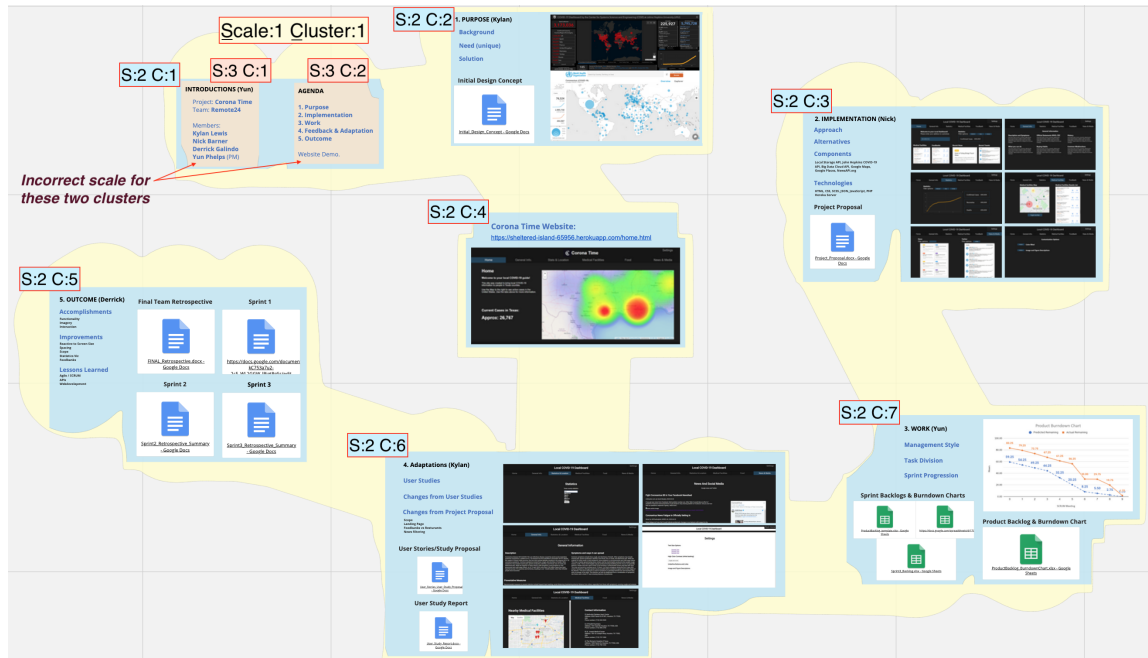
Scale:1 Cluster:1

S:2 C:1

S:3 C:1

INTRODUCTIONS (Yun)

Project: Corona Time
Team: Remote24

Members:
Kylan Lewis
Nick Barner
Derrick Galindo
Yun Phelps (PM)

S:3 C:2

AGENDA

1. Purpose
2. Implementation
3. Work
4. Feedback & Adaptation
5. Outcome

Website Demo.

Incorrect scale for these two clusters

S:2 C:2

1. PURPOSE (Kylan)

Background
Need (unique)
Solution

Initial Design Concept

Initial_Design_Concept - Google Docs

S:2 C:3

2. IMPLEMENTATION (Nick)

Approach
Alternatives
Components
Technologies

Project Proposal

Project_Proposal.docx - Google Docs

S:2 C:4

Corona Time Website:
https://sheltered-island-65956.herokuapp.com/home.html

Corona Time

Home

Current Cases in Texas:
Approx: 26,787

S:2 C:5

5. OUTCOME (Derrick)

Accomplishments
Improvements
Lessons Learned

Final Team Retrospective

FINAL_Retrospective.docx - Google Docs

Sprint 1

https://docs.google.com/documen

Sprint 2

Sprint2_Retrospective_Summary - Google Docs

Sprint 3

Sprint3_Retrospective_Summary - Google Docs

S:2 C:6

4. Adaptations (Kylan)

User Studies
Changes from User Studies
Changes from Project Proposal

User Stories/Study Proposal

User Study Report

Local COVID-19 Dashboard

S:2 C:7

3. WORK (Yun)

Management Style
Task Division
Sprint Progression

Product Burndown Chart

Sprint Backlogs & Burndown Charts

Product Backlog & Burndown Chart

ProductBacklog_Burndownchart.xlsx - Google Sheets